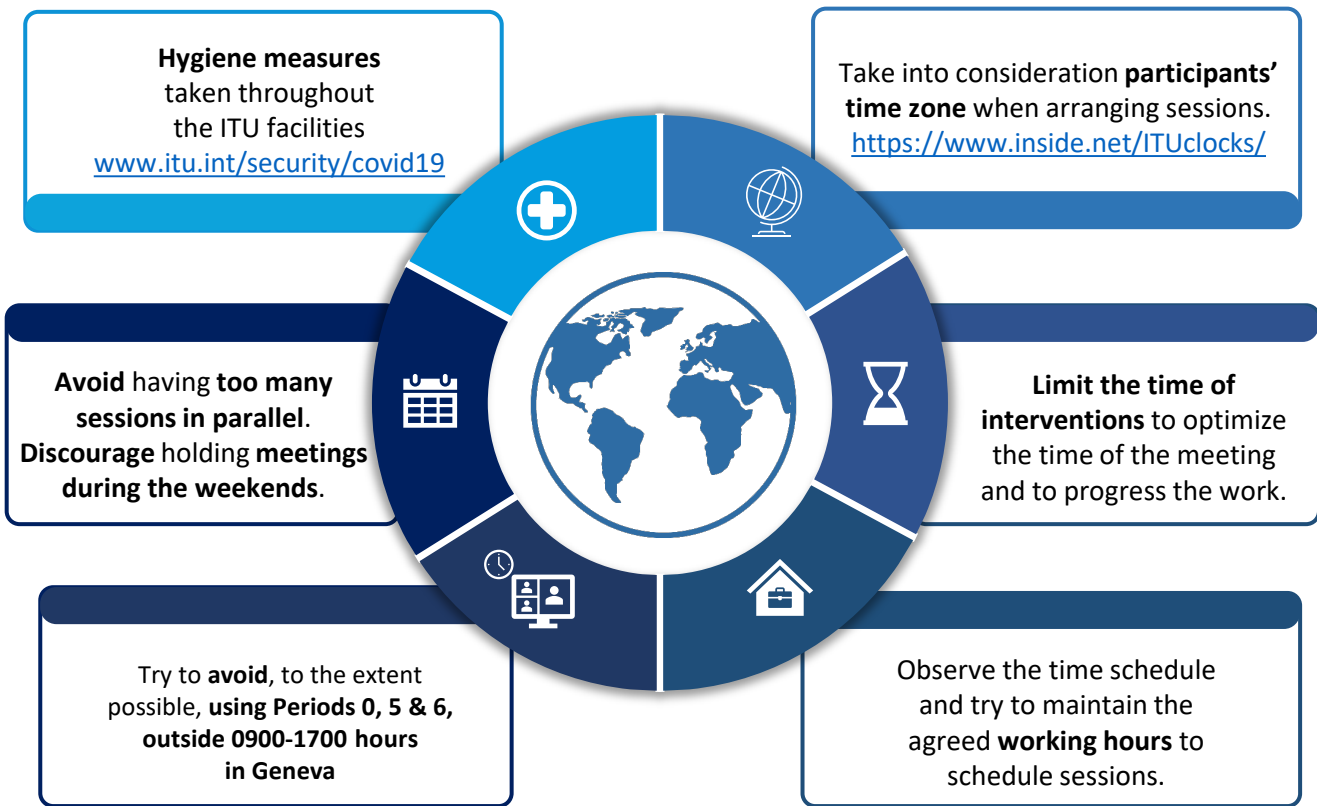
**Hygiene measures** taken throughout the ITU facilities www.itu.int/security/covid19

Take into consideration **participants' time zone** when arranging sessions. https://www.inside.net/ITUclocks/

**Avoid** having **too many sessions in parallel**. **Discourage** holding **meetings during the weekends**.

**Limit the time of interventions** to optimize the time of the meeting and to progress the work.

Try to **avoid**, to the extent possible, **using Periods 0, 5 & 6, outside 0900-1700 hours in Geneva**

Observe the time schedule and try to maintain the agreed **working hours** to schedule sessions.